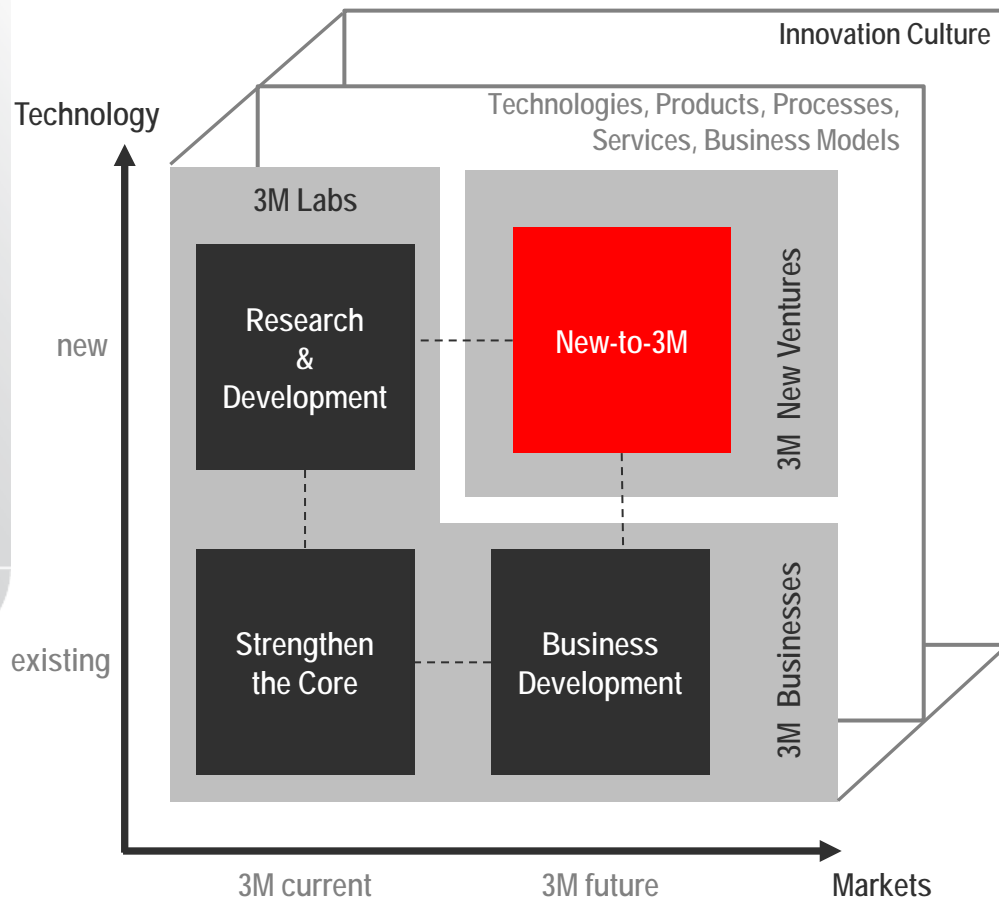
Innovation Culture

Technologies, Products, Processes, Services, Business Models

Technology

3M Labs

Research & Development

New-to-3M

3M New Ventures

new

Strengthen the Core

Business Development

3M Businesses

existing

3M current

3M future

Markets